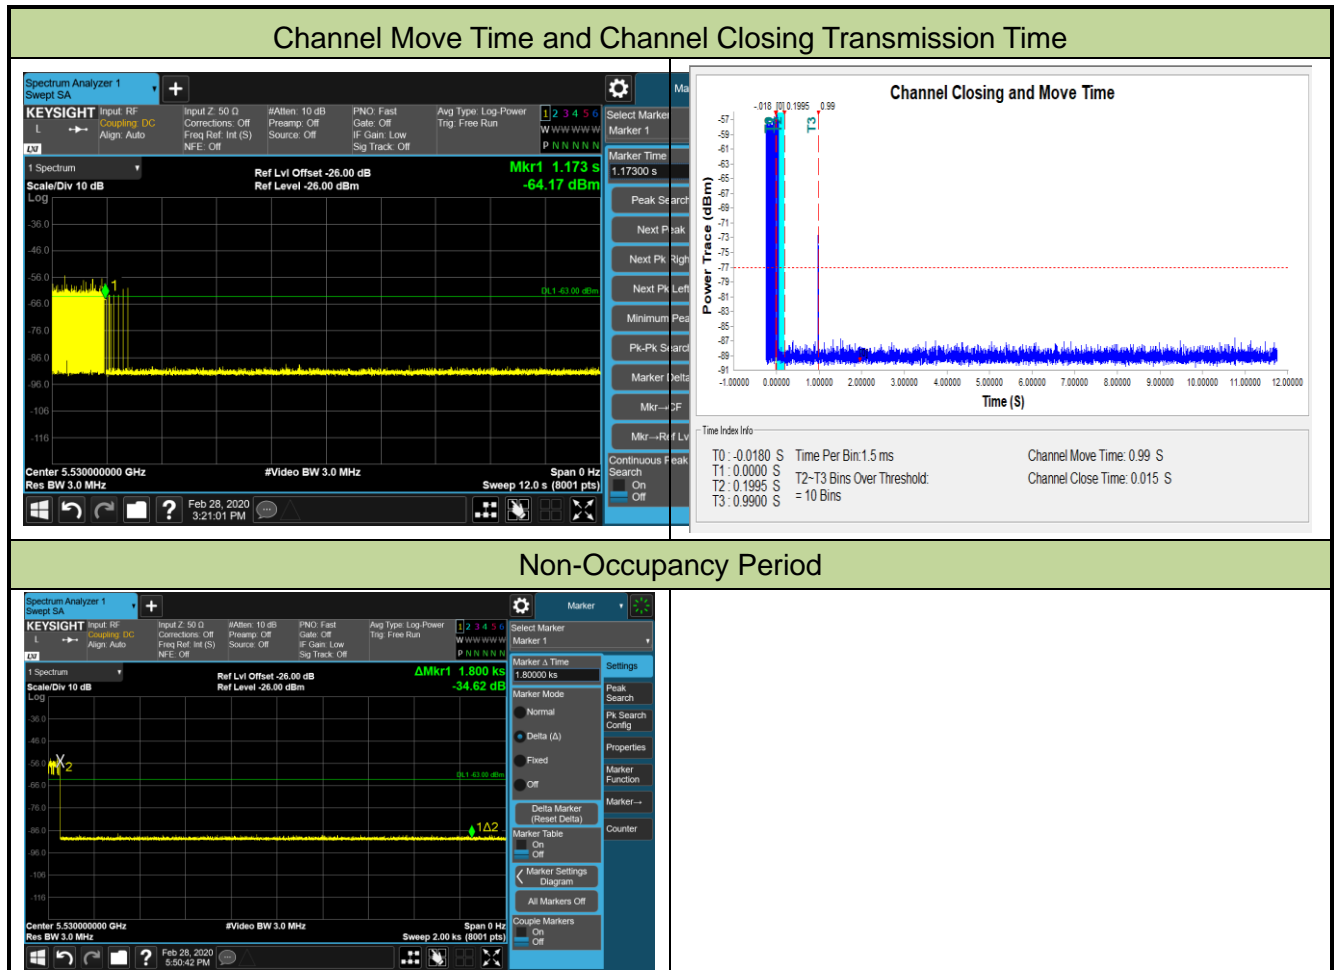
| Channel Move Time and Channel Closing Transmission Time |
|---|

Spectrum Analyzer 1
Swept SA
KEYSIGHT Input: RF Coupling: DC Align: Auto
Input Z: 50 Ω Corrections: Off Freq Ref: Int (S) NFE: Off
#Atten: 10 dB Preamp: Off Source: Off
PNO: Fast Gate: Off IF Gain: Low Sig Track: Off
Avg Type: Log-Power Trig: Free Run
1 2 3 4 5 6
W W W W W W
P N N N N N
Select Marker
Marker 1
1 Spectrum
Scale/Div 10 dB
Log
Ref Lvl Offset -26.00 dB
Ref Level -26.00 dBm
Mkr1 1.173 s
-64.17 dBm
Marker Time
1.17300 s
Peak Search
Next Peak
Next Pk Right
Next Pk Left
Minimum Peak
Pk-Pk Search
Marker Delta
Mkr→CF
Mkr→Ref Lvl
Continuous Peak Search
On
Off
-36.0
-46.0
-56.0
-66.0
-76.0
-86.0
-96.0
-106
-116
DL1 -63.00 dBm
Center 5.530000000 GHz
Res BW 3.0 MHz
#Video BW 3.0 MHz
Span 0 Hz
Sweep 12.0 s (8001 pts)
Feb 28, 2020
3:21:01 PM

Channel Closing and Move Time
-.018 0 0.1995 0.99
T3
Power Trace (dBm)
-57 -59 -61 -63 -65 -67 -69 -71 -73 -75 -77 -79 -81 -83 -85 -87 -89 -91
-1.00000 0.00000 1.00000 2.00000 3.00000 4.00000 5.00000 6.00000 7.00000 8.00000 9.00000 10.00000 11.00000 12.00000
Time (S)
Time Index Info
T0 : -0.0180 S
T1 : 0.0000 S
T2 : 0.1995 S
T3 : 0.9900 S
Time Per Bin:1.5 ms
T2~T3 Bins Over Threshold:
= 10 Bins
Channel Move Time: 0.99 S
Channel Close Time: 0.015 S

| Non-Occupancy Period |
|---|

Spectrum Analyzer 1
Swept SA
Marker
KEYSIGHT Input: RF Coupling: DC Align: Auto
Input Z: 50 Ω Corrections: Off Freq Ref: Int (S) NFE: Off
#Atten: 10 dB Preamp: Off Source: Off
PNO: Fast Gate: Off IF Gain: Low Sig Track: Off
Avg Type: Log-Power Trig: Free Run
1 2 3 4 5 6
W W W W W W
P N N N N N
Select Marker
Marker 1
1 Spectrum
Scale/Div 10 dB
Log
Ref Lvl Offset -26.00 dB
Ref Level -26.00 dBm
ΔMkr1 1.800 ks
-34.62 dB
Marker Δ Time
1.80000 ks
Settings
Marker Mode
Normal
Delta (Δ)
Fixed
Off
Peak Search
Pk Search Config
Properties
Marker Function
Marker→
Counter
Delta Marker (Reset Delta)
Marker Table
On
Off
Marker Settings Diagram
All Markers Off
Couple Markers
On
Off
-36.0
-46.0
-56.0
-66.0
-76.0
-86.0
-96.0
-106
-116
X2
DL1 -63.00 dBm
1Δ2
Center 5.530000000 GHz
Res BW 3.0 MHz
#Video BW 3.0 MHz
Span 0 Hz
Sweep 2.00 ks (8001 pts)
Feb 28, 2020
5:50:42 PM